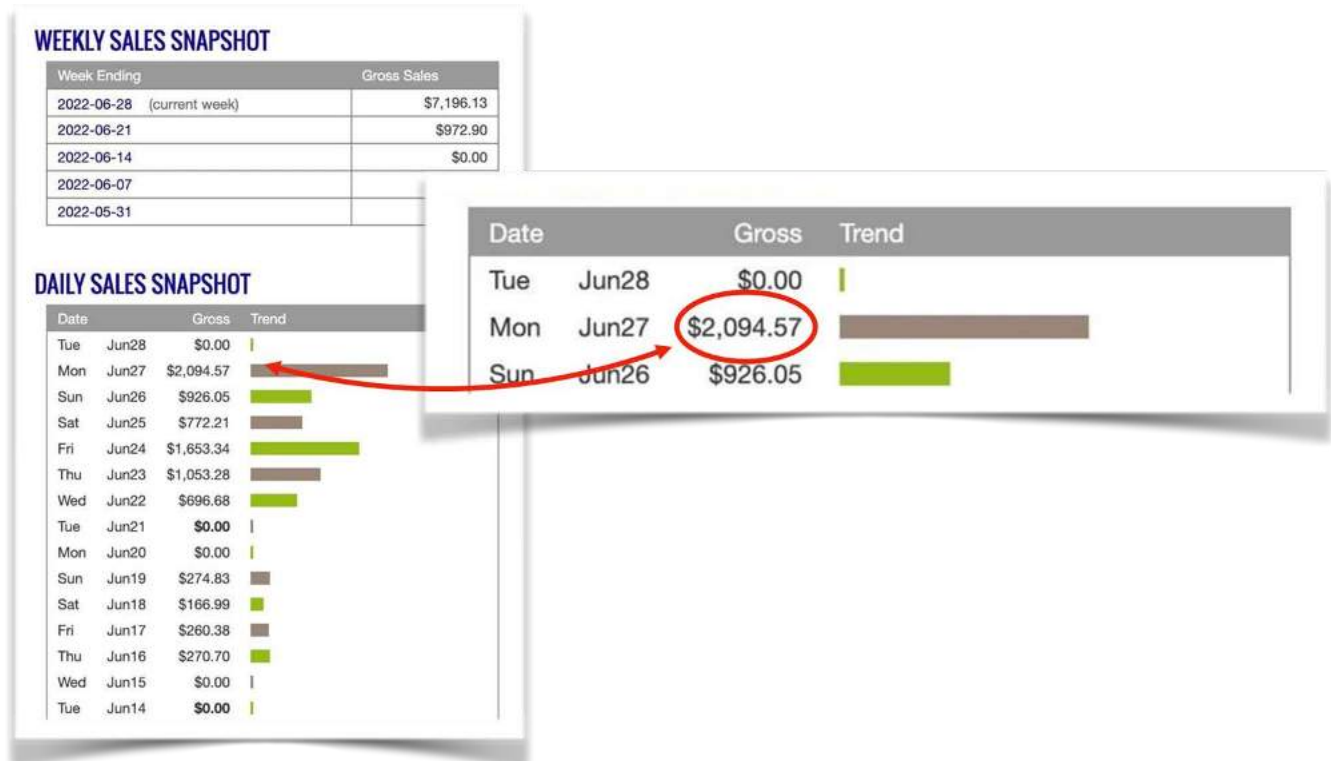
WEEKLY SALES SNAPSHOT

| Week Ending | Gross Sales |
|---|---|
| 2022-06-28 (current week) | $7,196.13 |
| 2022-06-21 | $972.90 |
| 2022-06-14 | $0.00 |
| 2022-06-07 | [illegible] |
| 2022-05-31 | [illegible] |

DAILY SALES SNAPSHOT

| Date | | Gross | Trend |
|---|---|---|---|
| Tue | Jun28 | $0.00 | |
| Mon | Jun27 | $2,094.57 | |
| Sun | Jun26 | $926.05 | |
| Sat | Jun25 | $772.21 | |
| Fri | Jun24 | $1,653.34 | |
| Thu | Jun23 | $1,053.28 | |
| Wed | Jun22 | $696.68 | |
| Tue | Jun21 | **$0.00** | |
| Mon | Jun20 | $0.00 | |
| Sun | Jun19 | $274.83 | |
| Sat | Jun18 | $166.99 | |
| Fri | Jun17 | $260.38 | |
| Thu | Jun16 | $270.70 | |
| Wed | Jun15 | $0.00 | |
| Tue | Jun14 | **$0.00** | |

| Date | | Gross | Trend |
|---|---|---|---|
| Tue | Jun28 | $0.00 | |
| Mon | Jun27 | $2,094.57 | |
| Sun | Jun26 | $926.05 | |